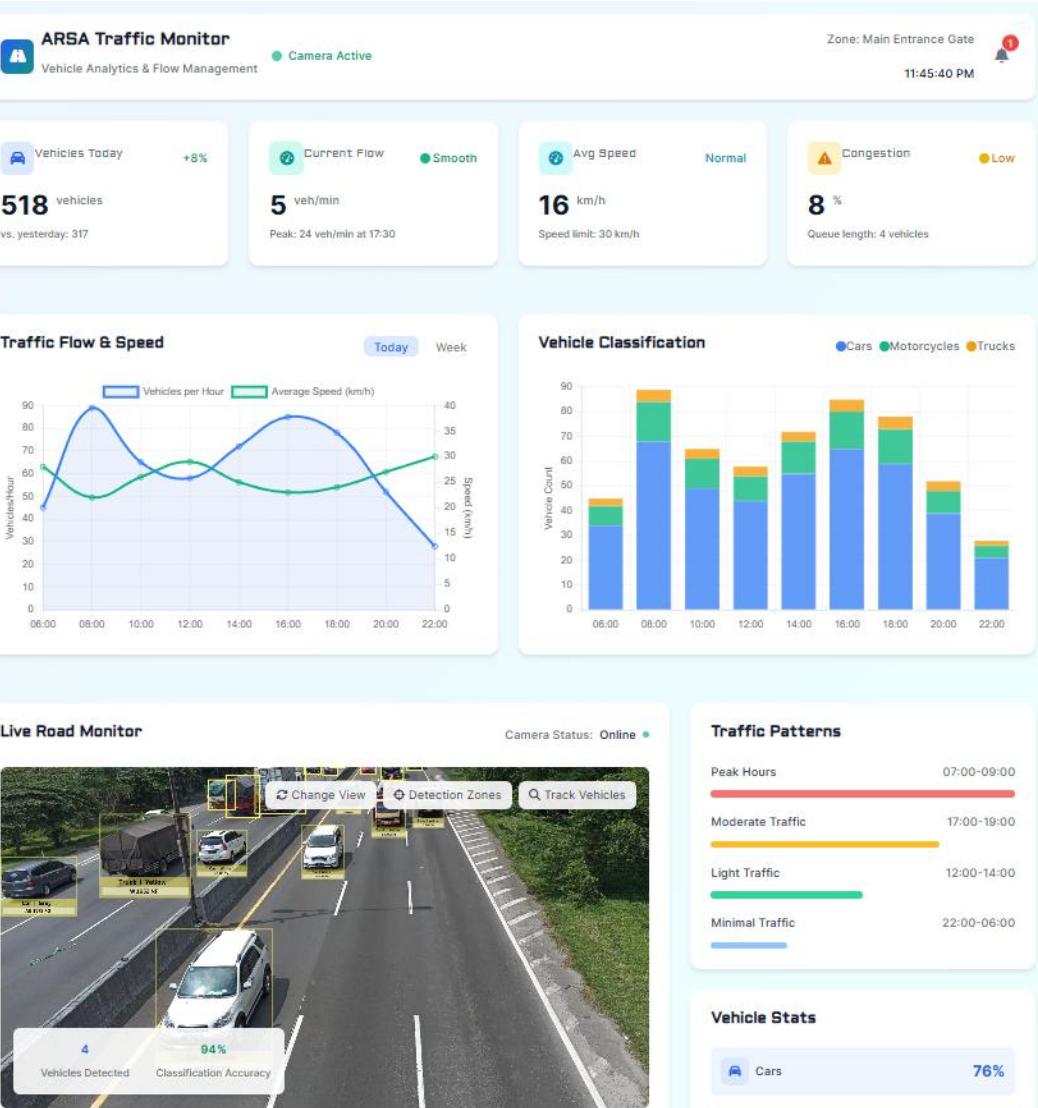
ARSA Traffic Monitor
Vehicle Analytics & Flow Management
Camera Active

Zone: Main Entrance Gate
11:45:40 PM
1

Vehicles Today +8%
518 vehicles
vs. yesterday: 317

Current Flow Smooth
5 veh/min
Peak: 24 veh/min at 17:30

Avg Speed Normal
16 km/h
Speed limit: 30 km/h

Congestion Low
8 %
Queue length: 4 vehicles

Traffic Flow & Speed
Today Week
Vehicles per Hour Average Speed (km/h)
Vehicles/Hour
Speed (km/h)
90 80 70 60 50 40 30 20 10 0
40 35 30 25 20 15 10 5 0
06:00 08:00 10:00 12:00 14:00 16:00 18:00 20:00 22:00

Vehicle Classification
Cars Motorcycles Trucks
Vehicle Count
90 80 70 60 50 40 30 20 10 0
06:00 08:00 10:00 12:00 14:00 16:00 18:00 20:00 22:00

Live Road Monitor
Camera Status: Online
Change View Detection Zones Track Vehicles
Truck | Yellow
4
Vehicles Detected
94%
Classification Accuracy

Traffic Patterns
Peak Hours 07:00-09:00
Moderate Traffic 17:00-19:00
Light Traffic 12:00-14:00
Minimal Traffic 22:00-06:00

Vehicle Stats
Cars 76%